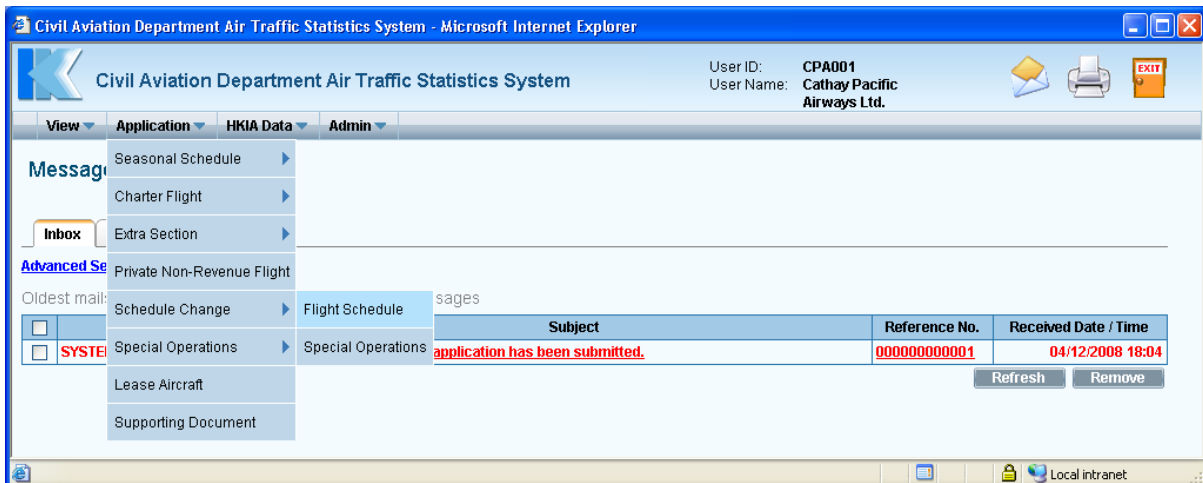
Civil Aviation Department Air Traffic Statistics System - Microsoft Internet Explorer

Civil Aviation Department Air Traffic Statistics System

User ID: CPA001
User Name: Cathay Pacific Airways Ltd.

EXIT

View Application HKIA Data Admin

Messag

Seasonal Schedule
Charter Flight
Extra Section
Private Non-Revenue Flight
Schedule Change
Special Operations
Lease Aircraft
Supporting Document

Flight Schedule
Special Operations

Inbox

Advanced Se

Oldest mail: sages

| | | Subject | Reference No. | Received Date / Time |
|---|---|---|---|---|
| | SYSTE | application has been submitted. | 000000000001 | 04/12/2008 18:04 |

Refresh Remove

Local intranet